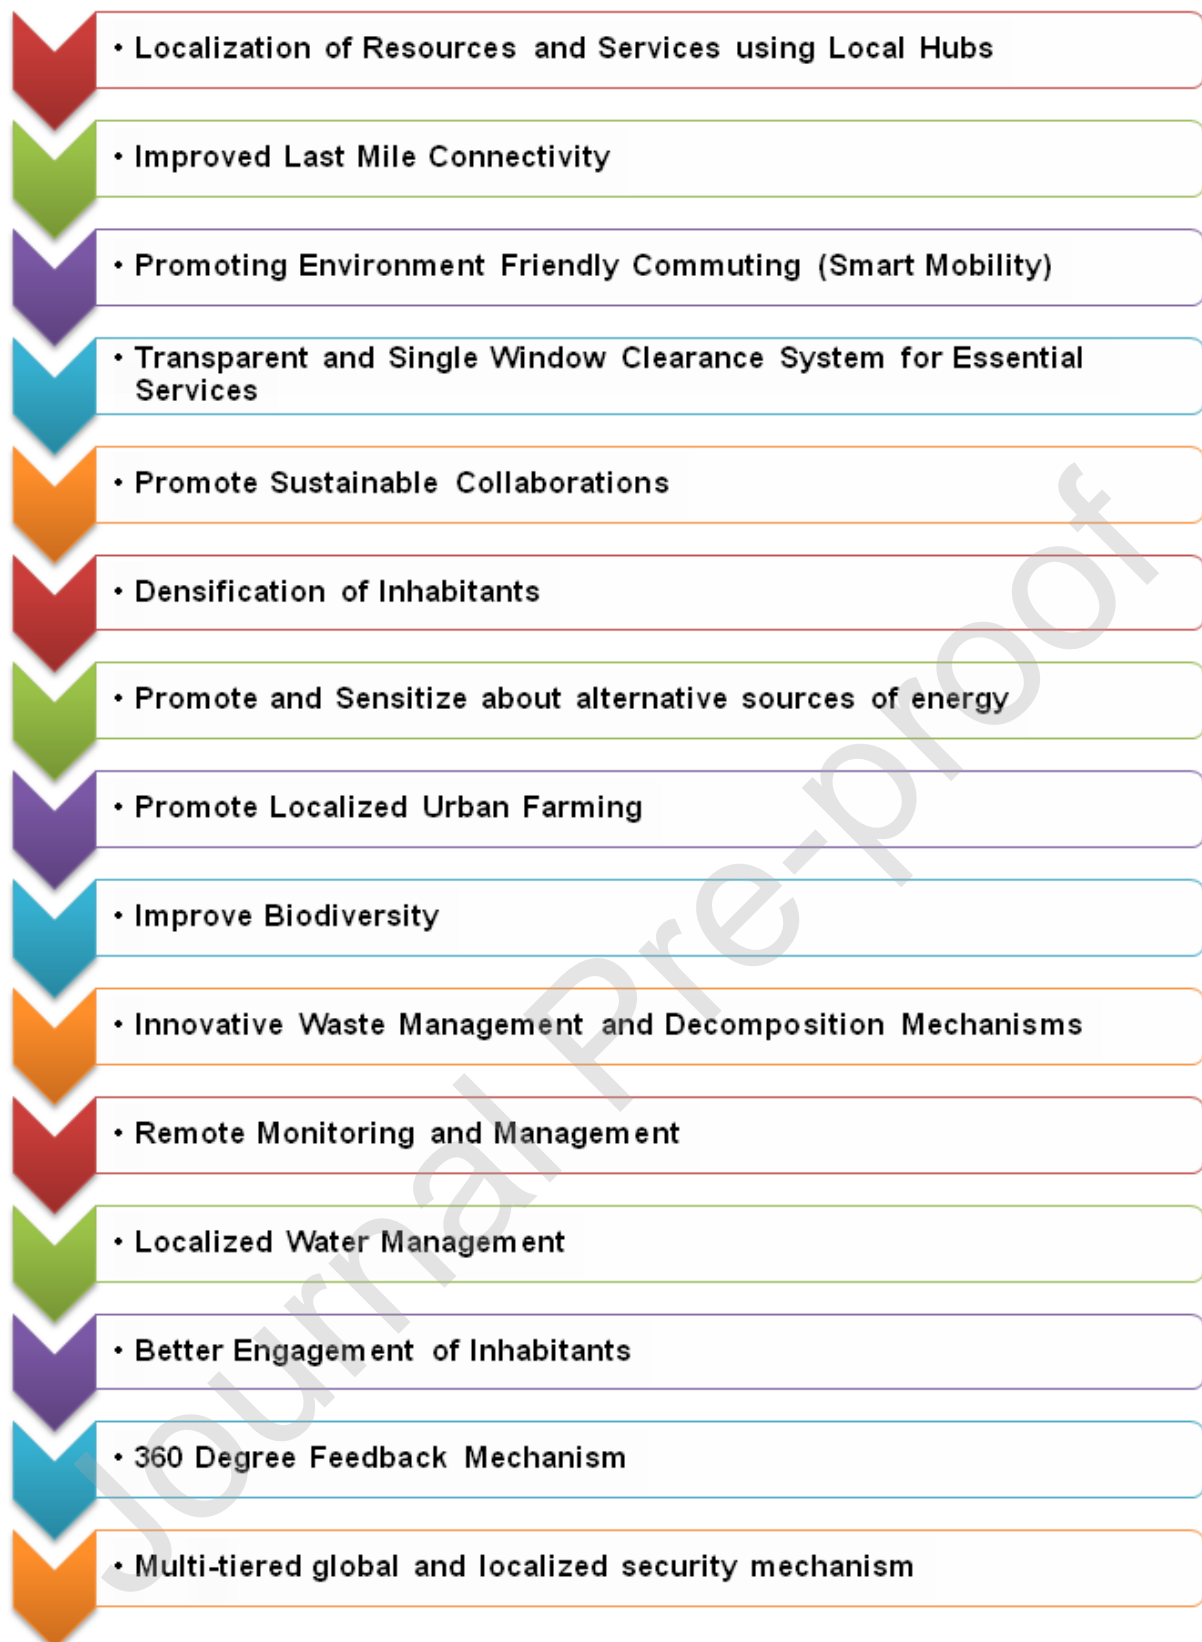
• Localization of Resources and Services using Local Hubs

• Improved Last Mile Connectivity

• Promoting Environment Friendly Commuting (Smart Mobility)

• Transparent and Single Window Clearance System for Essential Services

• Promote Sustainable Collaborations

• Densification of Inhabitants

• Promote and Sensitize about alternative sources of energy

• Promote Localized Urban Farming

• Improve Biodiversity

• Innovative Waste Management and Decomposition Mechanisms

• Remote Monitoring and Management

• Localized Water Management

• Better Engagement of Inhabitants

• 360 Degree Feedback Mechanism

• Multi-tiered global and localized security mechanism

Journal Pre-proof